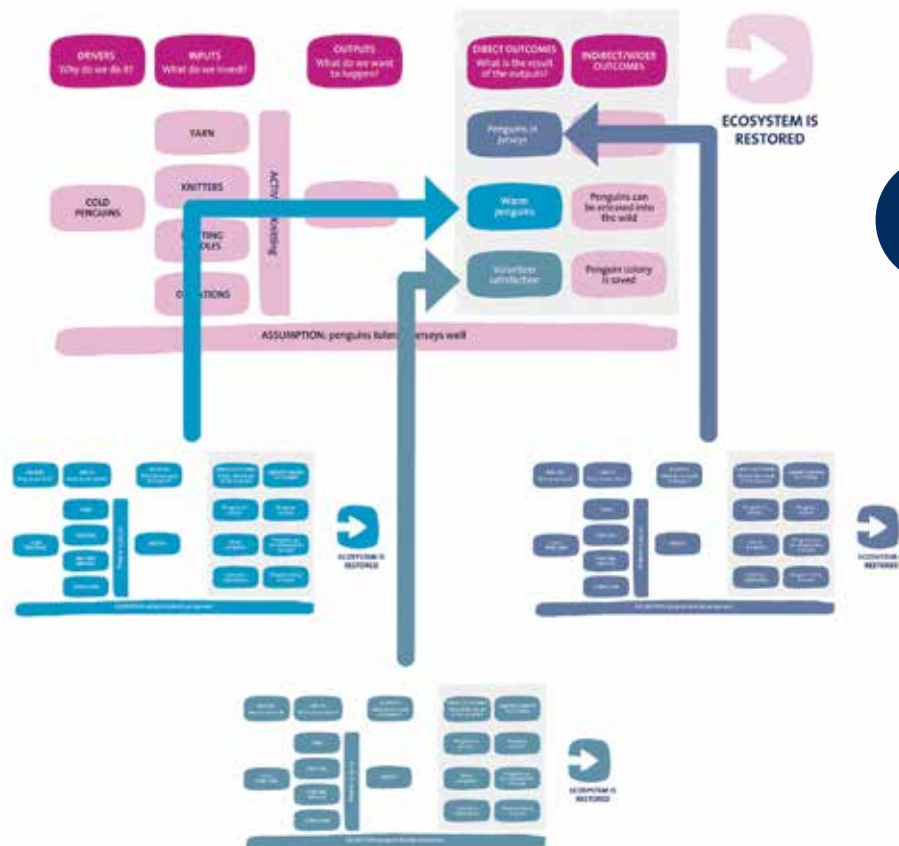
DRIVERS
Why do we do it?

INPUTS
What do we invest?

OUTPUTS
What do we want to happen?

DIRECT OUTCOMES
What is the result of the outputs?

INDIRECT/WIDER OUTCOMES

ECOSYSTEM IS RESTORED

YARN

KNITTERS

COLD PENGUINS

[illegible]TTING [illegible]OLS

D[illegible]ATIONS

ACTIV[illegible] Knitting

Penguins in jerseys

Warm penguins

Penguins can be released into the wild

Volunteer satisfaction

Penguin colony is saved

ASSUMPTION: penguins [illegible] jerseys well

ECOSYSTEM IS RESTORED

ECOSYSTEM IS RESTORED

ECOSYSTEM IS RESTORED